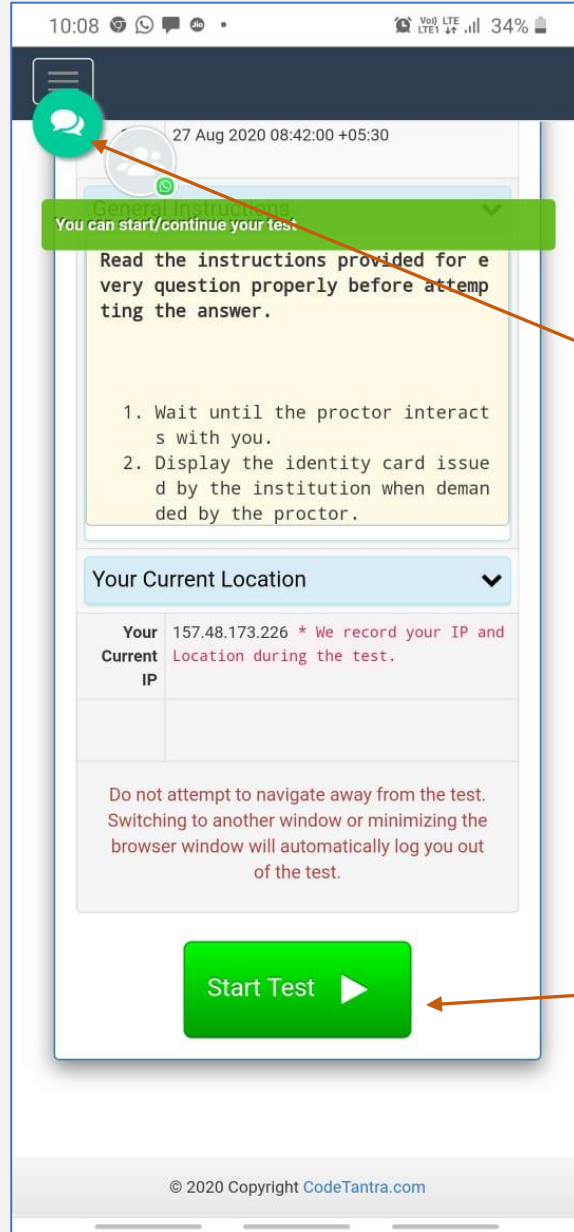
10:08 Jio •
Vo) LTE LTE1 34%

27 Aug 2020 08:42:00 +05:30

General Instructions

You can start/continue your test

Read the instructions provided for every question properly before attempting the answer.

1. Wait until the proctor interacts with you.
2. Display the identity card issued by the institution when demanded by the proctor.

Your Current Location

| Your Current IP | 157.48.173.226 * We record your IP and Location during the test. |
|---|---|
| | |

Do not attempt to navigate away from the test. Switching to another window or minimizing the browser window will automatically log you out of the test.

Start Test

© 2020 Copyright CodeTantra.com